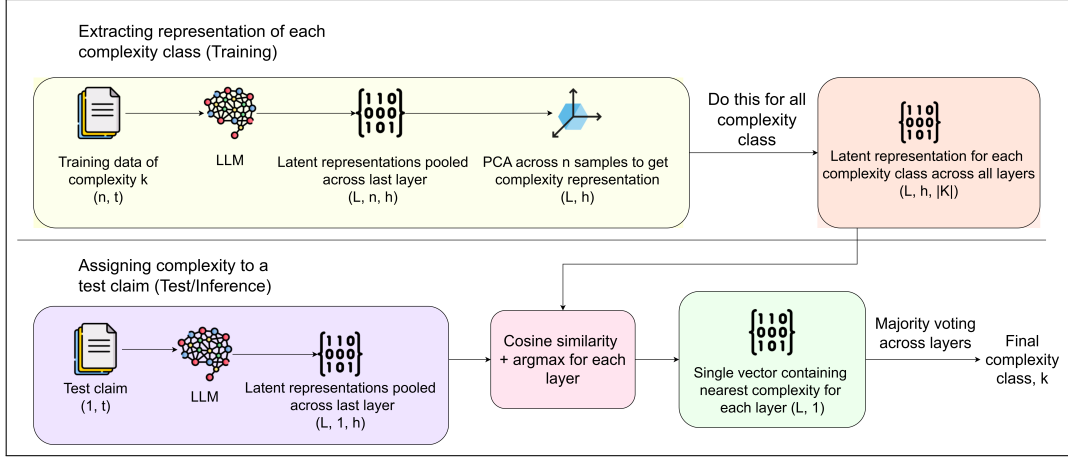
Extracting representation of each complexity class (Training)

Training data of complexity k
(n, t)

LLM

110
000
101

Latent representations pooled across last layer
(L, n, h)

PCA across n samples to get complexity representation
(L, h)

Do this for all complexity class

110
000
101

Latent representation for each complexity class across all layers
(L, h, |K|)

Assigning complexity to a test claim (Test/Inference)

Test claim
(1, t)

LLM

110
000
101

Latent representations pooled across last layer
(L, 1, h)

Cosine similarity + argmax for each layer

110
000
101

Single vector containing nearest complexity for each layer (L, 1)

Majority voting across layers

Final complexity class, k